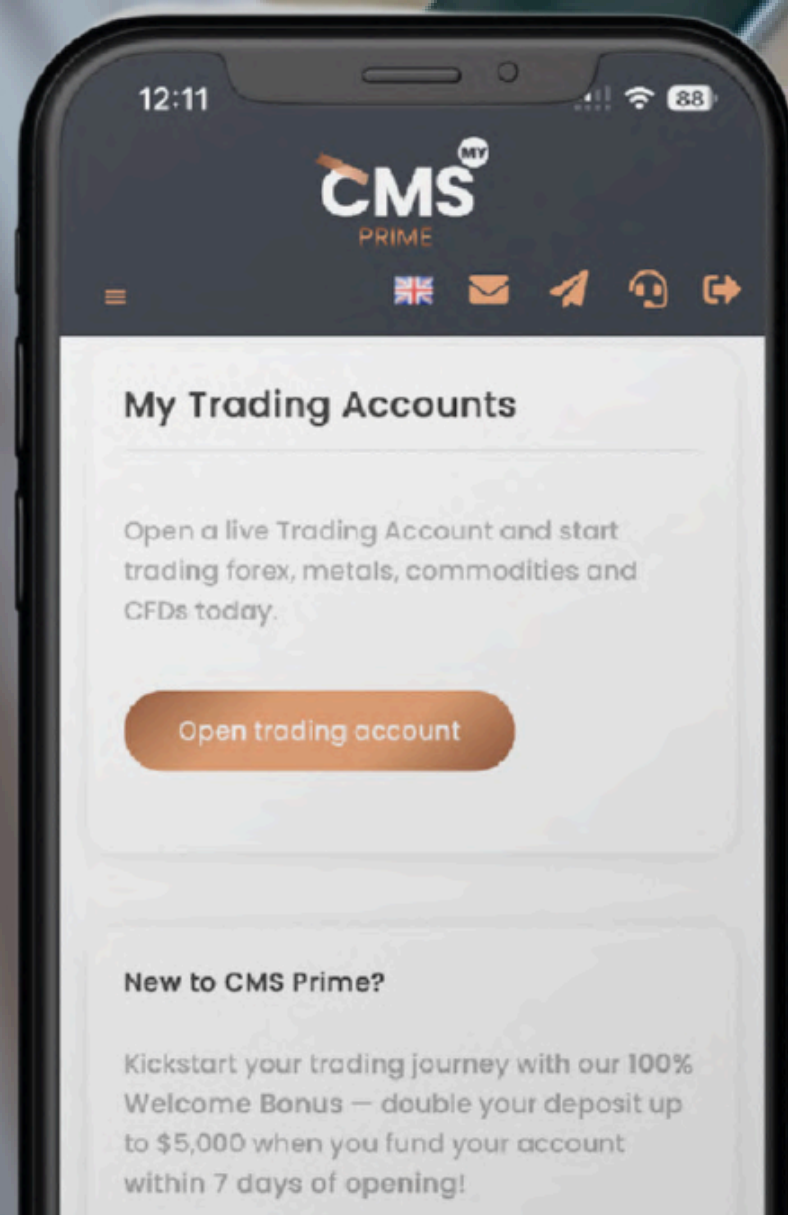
12:11

88

MY

CMS

PRIME

My Trading Accounts

Open a live Trading Account and start trading forex, metals, commodities and CFDs today.

Open trading account

New to CMS Prime?

Kickstart your trading journey with our 100% Welcome Bonus — double your deposit up to $5,000 when you fund your account within 7 days of opening!